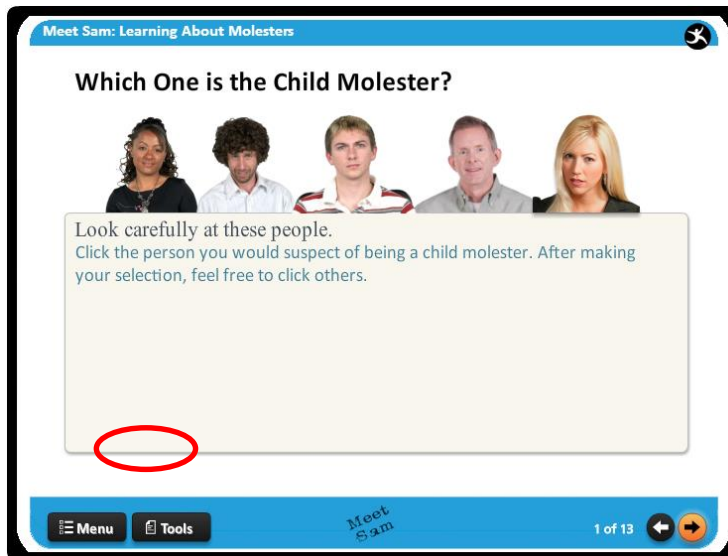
Meet Sam: Learning About Molesters

Which One is the Child Molester?

Look carefully at these people.
Click the person you would suspect of being a child molester. After making your selection, feel free to click others.

Menu
Tools
Meet Sam
1 of 13